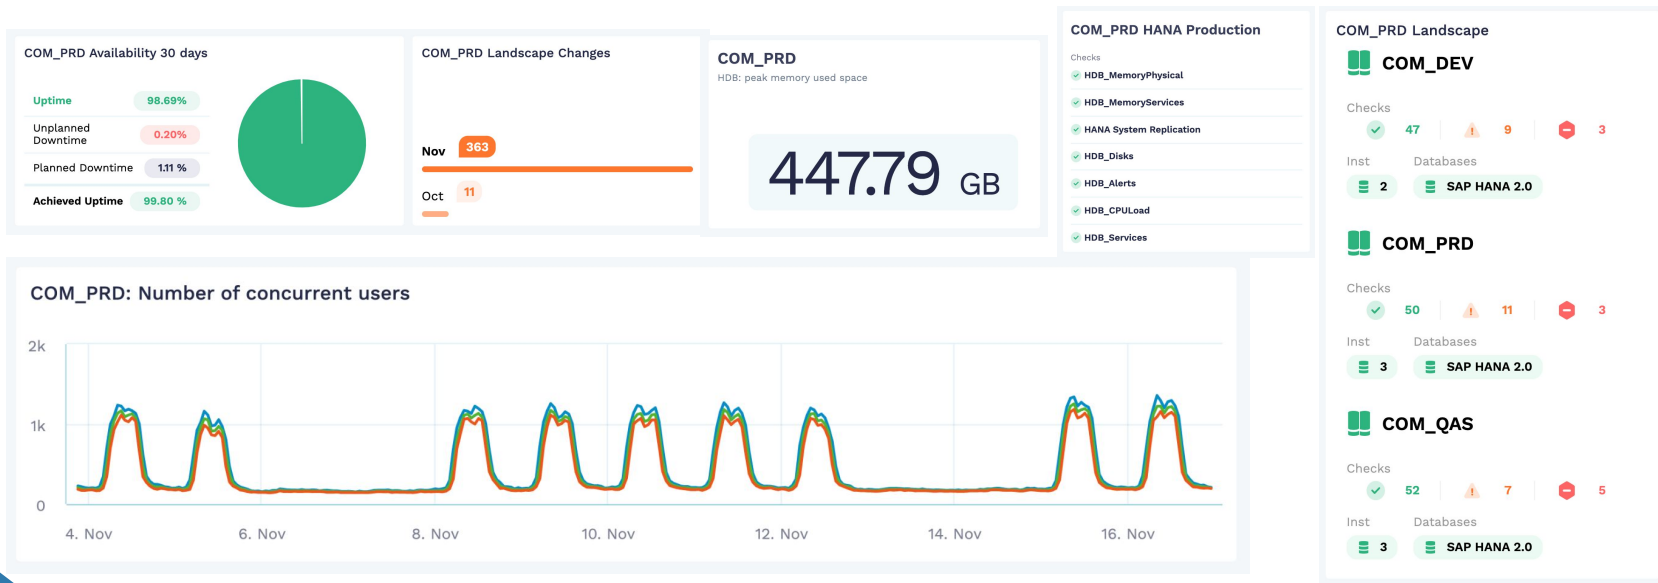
COM_PRD Availability 30 days

| | |
|---|---|
| Uptime | 98.69% |
| Unplanned Downtime | 0.20% |
| Planned Downtime | 1.11 % |
| Achieved Uptime | 99.80 % |

COM_PRD Landscape Changes

Nov 363

Oct 11

COM_PRD
HDB: peak memory used space

447.79 GB

COM_PRD HANA Production

Checks
HDB_MemoryPhysical
HDB_MemoryServices
HANA System Replication
HDB_Disks
HDB_Alerts
HDB_CPULoad
HDB_Services

COM_PRD Landscape

COM_DEV

Checks
47 9 3

Inst Databases
2 SAP HANA 2.0

COM_PRD

Checks
50 11 3

Inst Databases
3 SAP HANA 2.0

COM_QAS

Checks
52 7 5

Inst Databases
3 SAP HANA 2.0

COM_PRD: Number of concurrent users

2k
1k
0

4. Nov 6. Nov 8. Nov 10. Nov 12. Nov 14. Nov 16. Nov